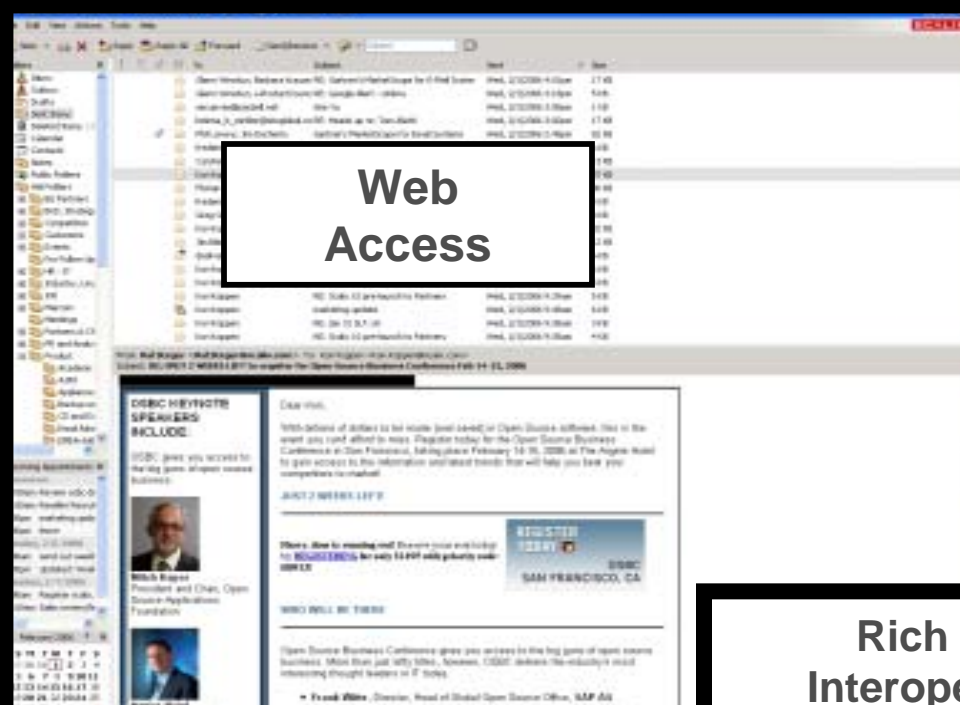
Web Access

OSBC KEYNOTE SPEAKERS INCLUDE:

Dear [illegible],

JUST 2 WEEKS LEFT

REGISTER TODAY

OSBC SAN FRANCISCO, CA

WHO WILL BE THERE

Mitch Kapor
President and Chair, Open Source Applications Foundation

Rich Interope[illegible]